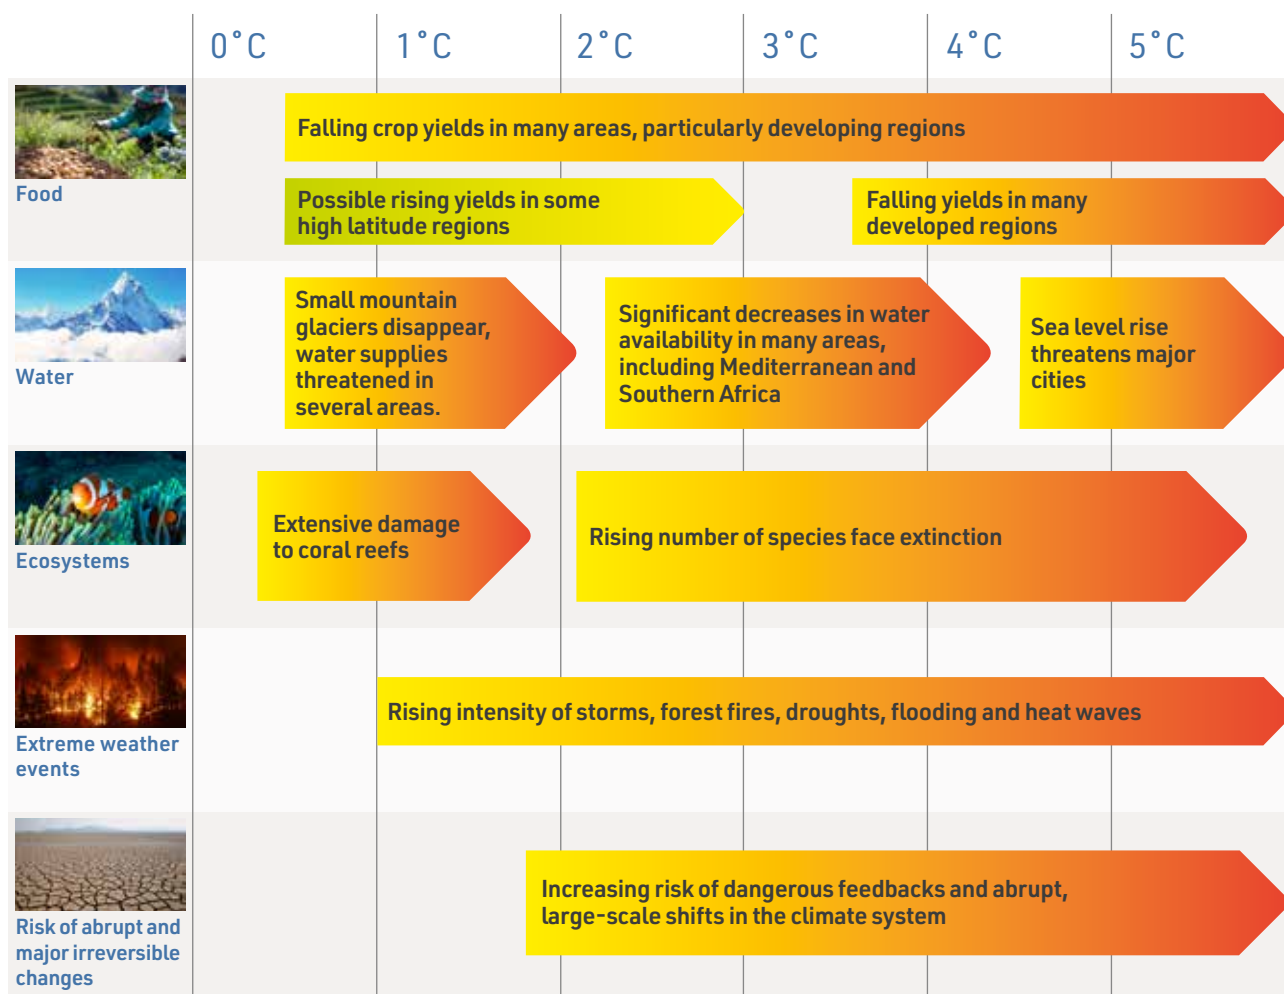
0°C 1°C 2°C 3°C 4°C 5°C

Food

Falling crop yields in many areas, particularly developing regions

Possible rising yields in some high latitude regions

Falling yields in many developed regions

Water

Small mountain glaciers disappear, water supplies threatened in several areas.

Significant decreases in water availability in many areas, including Mediterranean and Southern Africa

Sea level rise threatens major cities

Ecosystems

Extensive damage to coral reefs

Rising number of species face extinction

Extreme weather events

Rising intensity of storms, forest fires, droughts, flooding and heat waves

Risk of abrupt and major irreversible changes

Increasing risk of dangerous feedbacks and abrupt, large-scale shifts in the climate system